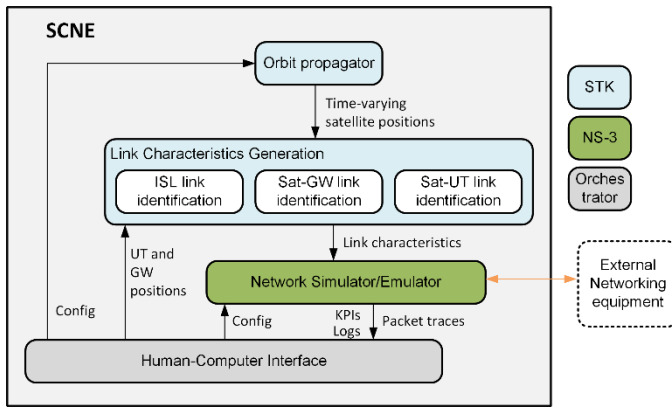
SCNE

Orbit propagator

Time-varying satellite positions

Link Characteristics Generation

ISL link identification

Sat-GW link identification

Sat-UT link identification

Link characteristics

UT and GW positions

Config

Network Simulator/Emulator

Config

KPIs Logs

Packet traces

Human-Computer Interface

External Networking equipment

STK

NS-3

Orches trator